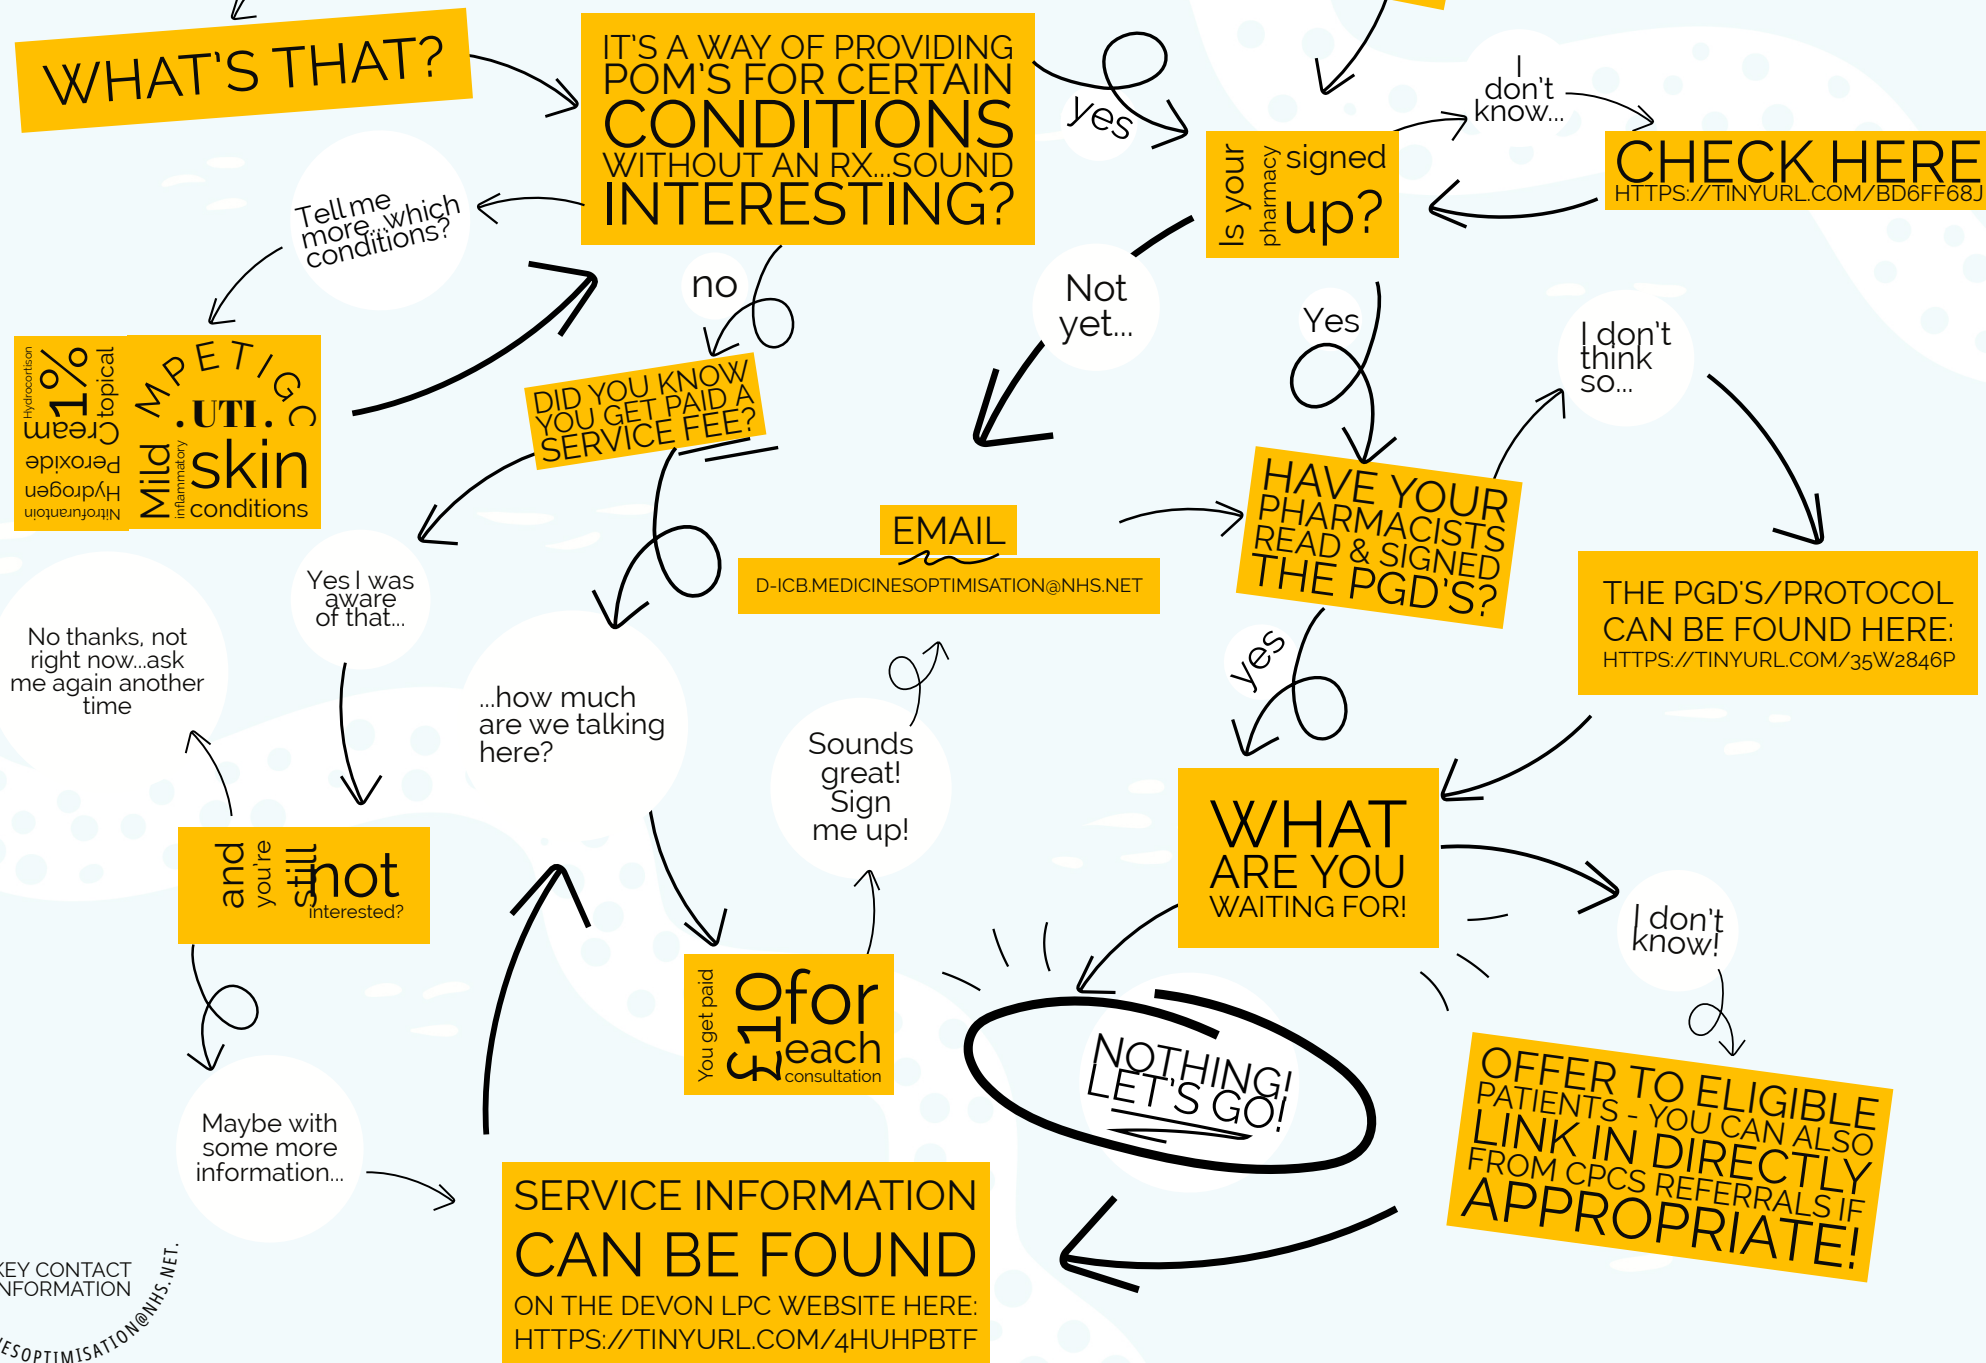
WHAT'S THAT?

IT'S A WAY OF PROVIDING POM'S FOR CERTAIN CONDITIONS WITHOUT AN RX...SOUND INTERESTING?

yes

Is your pharmacy signed up?

I don't know...

CHECK HERE
HTTPS://TINYURL.COM/BD6FF68J

Tell me more...which conditions?

no

Not yet...

Yes

I don't think so...

Hydrocortison 1% Cream
topical
Hydrogen Peroxide
Nitrofurantoin
IMPETIGO
UTI.
Mild inflammatory skin conditions

DID YOU KNOW YOU GET PAID A SERVICE FEE?

EMAIL
D-ICB.MEDICINESOPTIMISATION@NHS.NET

HAVE YOUR PHARMACISTS READ & SIGNED THE PGD'S?

THE PGD'S/PROTOCOL CAN BE FOUND HERE:
HTTPS://TINYURL.COM/35W2846P

Yes I was aware of that...

No thanks, not right now...ask me again another time

...how much are we talking here?

Sounds great! Sign me up!

yes

WHAT ARE YOU WAITING FOR!

and you're still not interested?

You get paid £10 for each consultation

I don't know!

NOTHING! LET'S GO!

OFFER TO ELIGIBLE PATIENTS - YOU CAN ALSO LINK IN DIRECTLY FROM CPCS REFERRALS IF APPROPRIATE!

Maybe with some more information...

SERVICE INFORMATION CAN BE FOUND ON THE DEVON LPC WEBSITE HERE:
HTTPS://TINYURL.COM/4HUHPBTF

KEY CONTACT INFORMATION
ESOPTIMISATION@NHS.NET